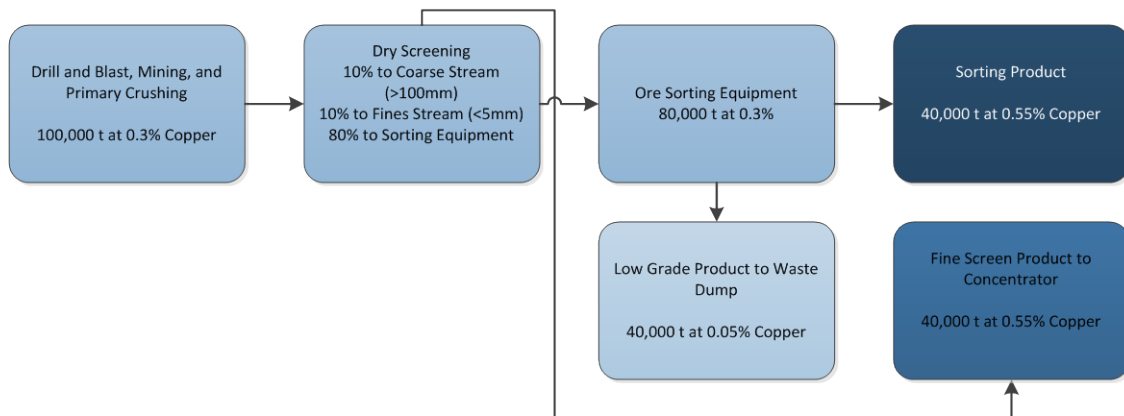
Drill and Blast, Mining, and Primary Crushing

100,000 t at 0.3% Copper

Dry Screening
10% to Coarse Stream (>100mm)
10% to Fines Stream (<5mm)
80% to Sorting Equipment

Ore Sorting Equipment
80,000 t at 0.3%

Sorting Product

40,000 t at 0.55% Copper

Low Grade Product to Waste Dump

40,000 t at 0.05% Copper

Fine Screen Product to Concentrator

40,000 t at 0.55% Copper